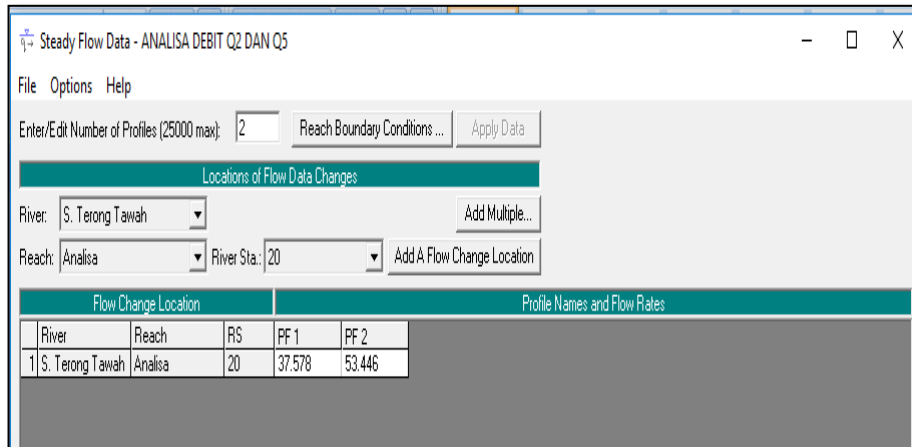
Steady Flow Data - ANALISA DEBIT Q2 DAN Q5

File Options Help

Enter/Edit Number of Profiles (25000 max): 2

Reach Boundary Conditions ...

Apply Data

Locations of Flow Data Changes

River: S. Terong Tawah

Add Multiple...

Reach: Analisa

River Sta.: 20

Add A Flow Change Location

Flow Change Location

Profile Names and Flow Rates

| | River | Reach | RS | PF 1 | PF 2 |
|---|---|---|---|---|---|
| 1 | S. Terong Tawah | Analisa | 20 | 37.578 | 53.446 |